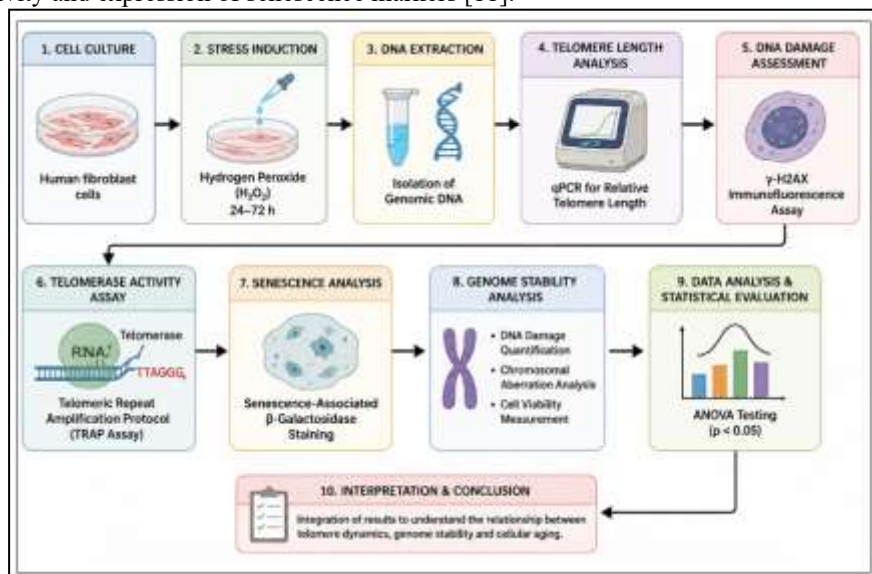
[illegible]

1. CELL CULTURE

Human fibroblast cells

2. STRESS INDUCTION

Hydrogen Peroxide ($H_2O_2$) 24–72 h

3. DNA EXTRACTION

Isolation of Genomic DNA

4. TELOMERE LENGTH ANALYSIS

qPCR for Relative Telomere Length

5. DNA DAMAGE ASSESSMENT

γ-H2AX Immunofluorescence Assay

6. TELOMERASE ACTIVITY ASSAY

RNA

Telomerase

TTAGGG

Telomeric Repeat Amplification Protocol (TRAP Assay)

7. SENESCENCE ANALYSIS

Senescence-Associated β-Galactosidase Staining

8. GENOME STABILITY ANALYSIS

• DNA Damage Quantification
• Chromosomal Aberration Analysis
• Cell Viability Measurement

9. DATA ANALYSIS & STATISTICAL EVALUATION

ANOVA Testing (p < 0.05)

10. INTERPRETATION & CONCLUSION

Integration of results to understand the relationship between telomere dynamics, genome stability and cellular aging.